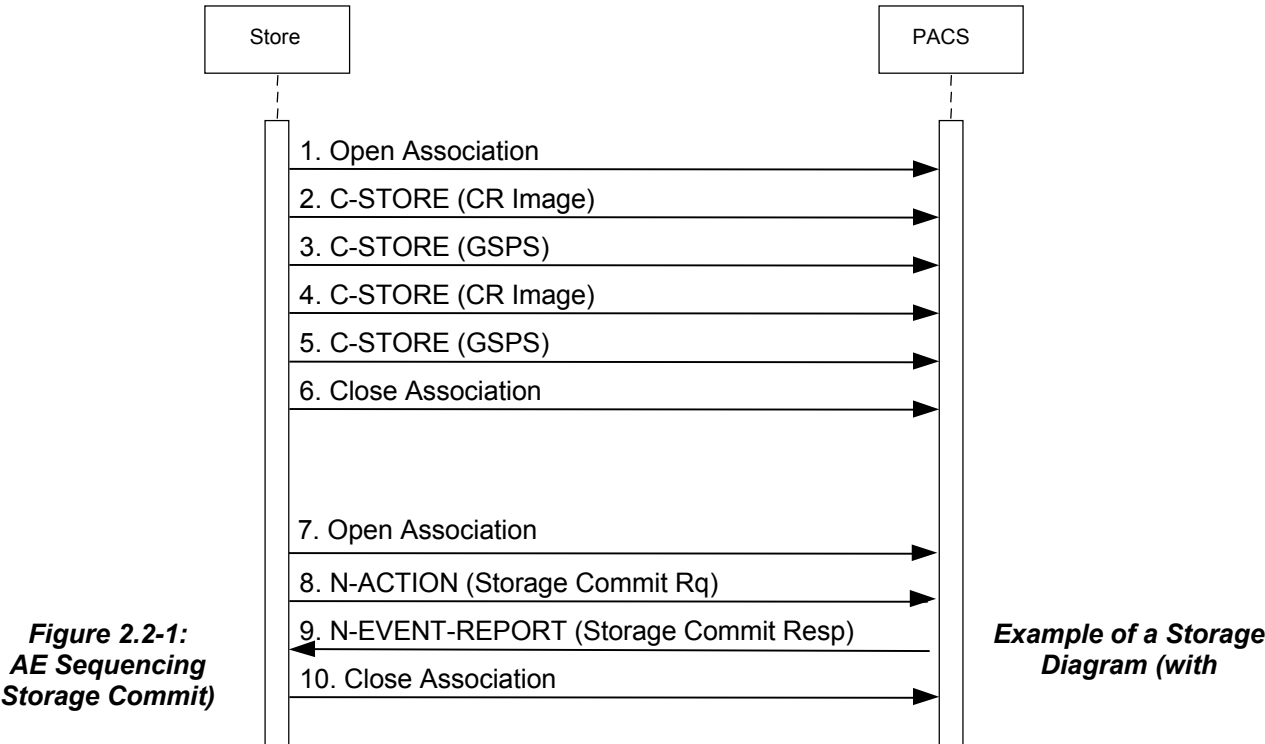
Store

PACS

1. Open Association

2. C-STORE (CR Image)

3. C-STORE (GSPS)

4. C-STORE (CR Image)

5. C-STORE (GSPS)

6. Close Association

7. Open Association

8. N-ACTION (Storage Commit Rq)

9. N-EVENT-REPORT (Storage Commit Resp)

10. Close Association

Figure 2.2-1: AE Sequencing Storage Commit)

Example of a Storage Diagram (with